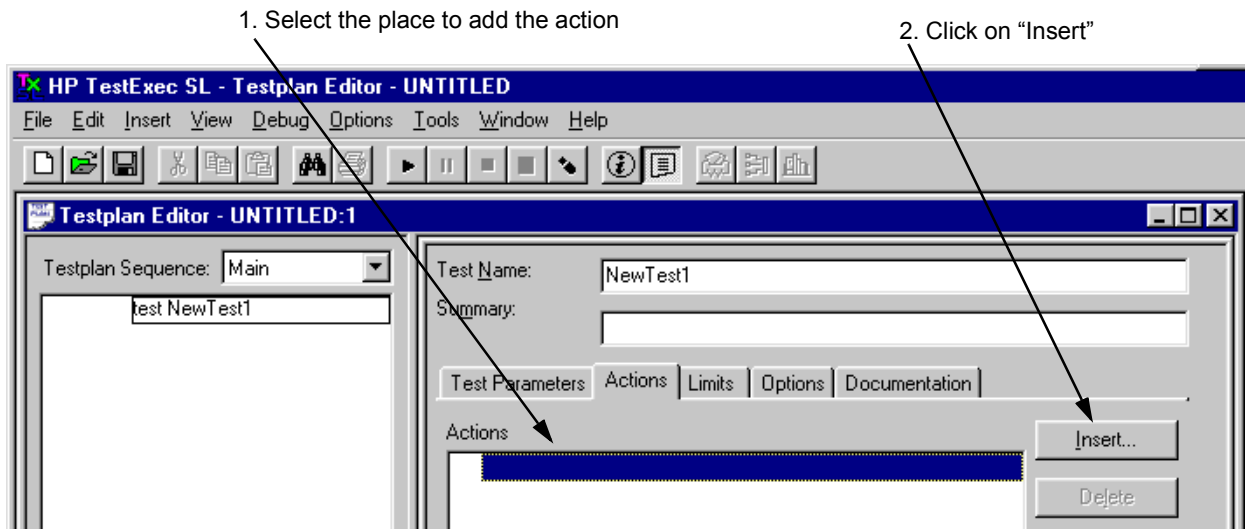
1. Select the place to add the action

2. Click on “Insert”

TX HP TestExec SL - Testplan Editor - UNTITLED

File Edit Insert View Debug Options Tools Window Help

Testplan Editor - UNTITLED:1

Testplan Sequence: Main

test NewTest1

Test Name: NewTest1

Summary:

Test Parameters | Actions | Limits | Options | Documentation

Actions

Insert...

Delete